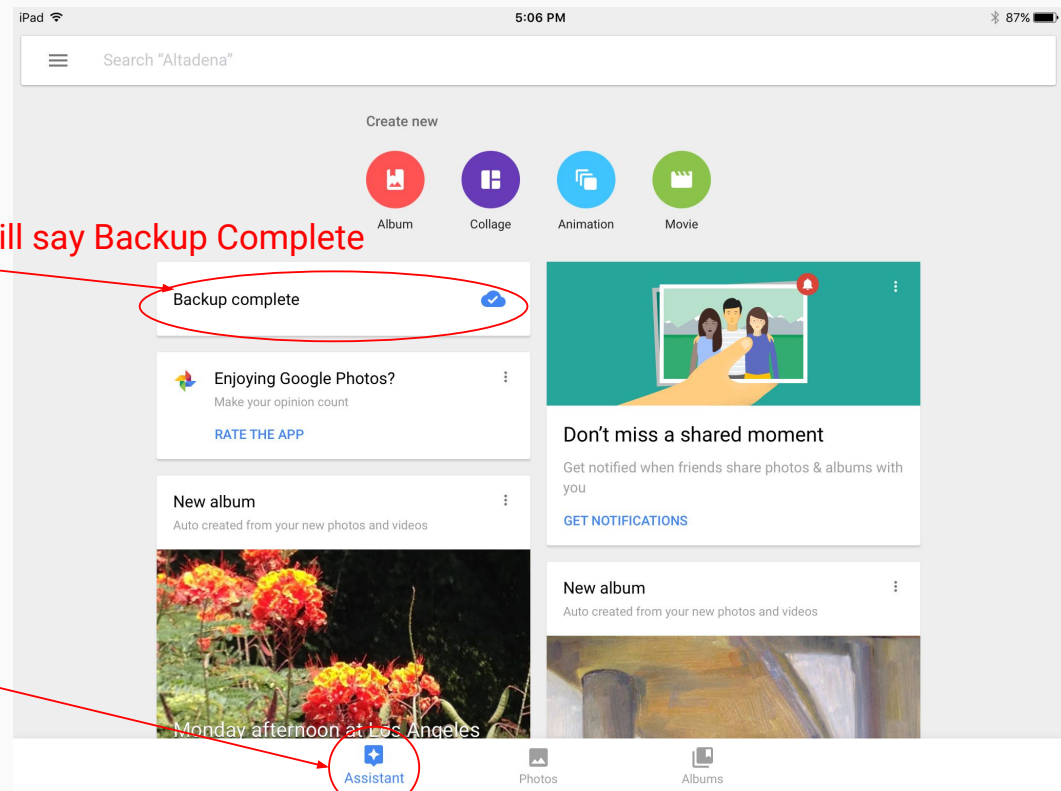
iPad 5:06 PM 87%

Search "Altadena"

Create new

Album Collage Animation Movie

ill say Backup Complete

Backup complete

Enjoying Google Photos?
Make your opinion count
RATE THE APP

New album
Auto created from your new photos and videos

Monday afternoon at Los Angeles

Don't miss a shared moment
Get notified when friends share photos & albums with you
GET NOTIFICATIONS

New album
Auto created from your new photos and videos

Assistant Photos Albums